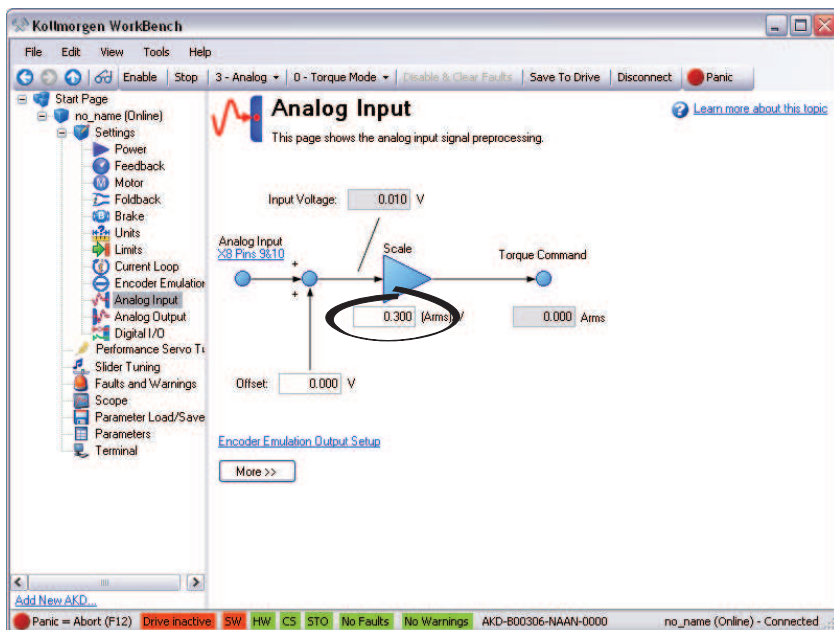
Kollmorgen WorkBench

File Edit View Tools Help

Enable | Stop | 3 - Analog | 0 - Torque Mode | Disable & Clear Faults | Save To Drive | Disconnect | Panic

Start Page
no_name (Online)
Settings
Power
Feedback
Motor
Foldback
Brake
Units
Limits
Current Loop
Encoder Emulation
Analog Input
Analog Output
Digital I/O
Performance Servo Tu
Slider Tuning
Faults and Warnings
Scope
Parameter Load/Save
Parameters
Terminal

Add New AKD...

Analog Input

This page shows the analog input signal preprocessing.

Learn more about this topic

Input Voltage: 0.010 V

Analog Input
X8 Pins 9&10

+
+

Scale

Torque Command

0.300 (Arms)/V

0.000 Arms

Offset: 0.000 V

Encoder Emulation Output Setup

More >>

Panic = Abort (F12) | Drive inactive | SW | HW | CS | STO | No Faults | No Warnings | AKD-B00306-NAAN-0000 | no_name (Online) - Connected